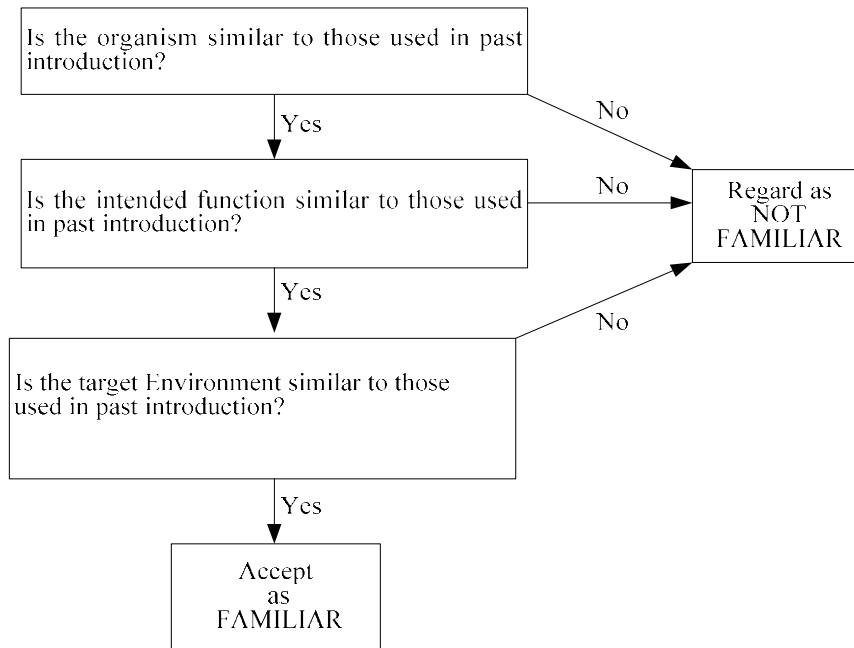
Is the organism similar to those used in past introduction?

Yes

No

Is the intended function similar to those used in past introduction?

No

Regard as NOT FAMILIAR

Yes

No

Is the target Environment similar to those used in past introduction?

Yes

Accept as FAMILIAR